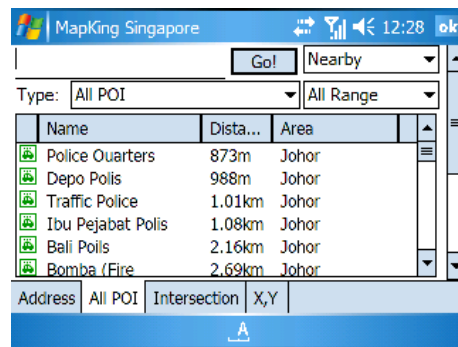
MapKing Singapore 12:28 ok

Go! Nearby

Type: All POI All Range

| | Name | Dista... | Area |
|---|---|---|---|
| | Police Ouarters | 873m | Johor |
| | Depo Polis | 988m | Johor |
| | Traffic Police | 1.01km | Johor |
| | Ibu Pejabat Polis | 1.08km | Johor |
| | Bali Poils | 2.16km | Johor |
| | Bomba (Fire | 2.69km | Johor |

Address All POI Intersection X,Y